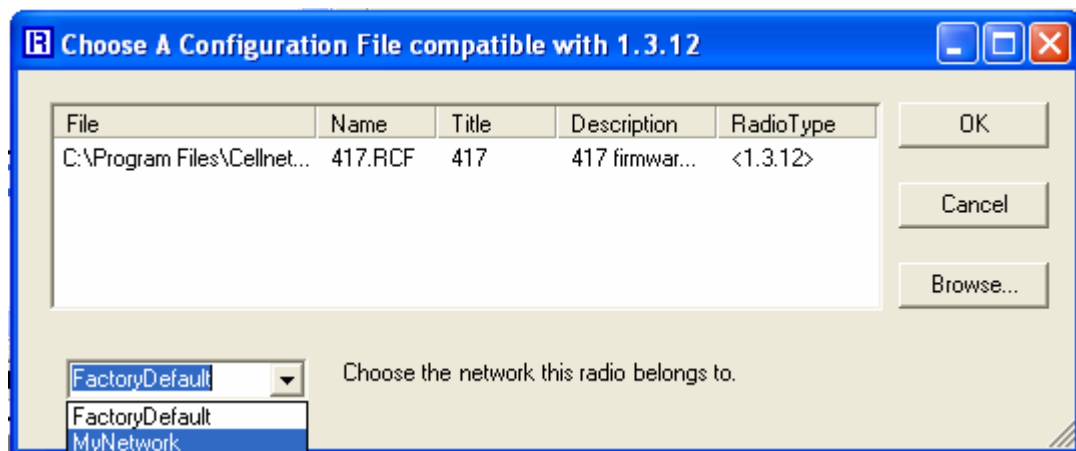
R Choose A Configuration File compatible with 1.3.12

| File | Name | Title | Description | RadioType |
|---|---|---|---|---|
| C:\Program Files\Cellnet... | 417.RCF | 417 | 417 firmwar... | <1.3.12> |

OK

Cancel

Browse...

FactoryDefault

Choose the network this radio belongs to.

FactoryDefault
MyNetwork